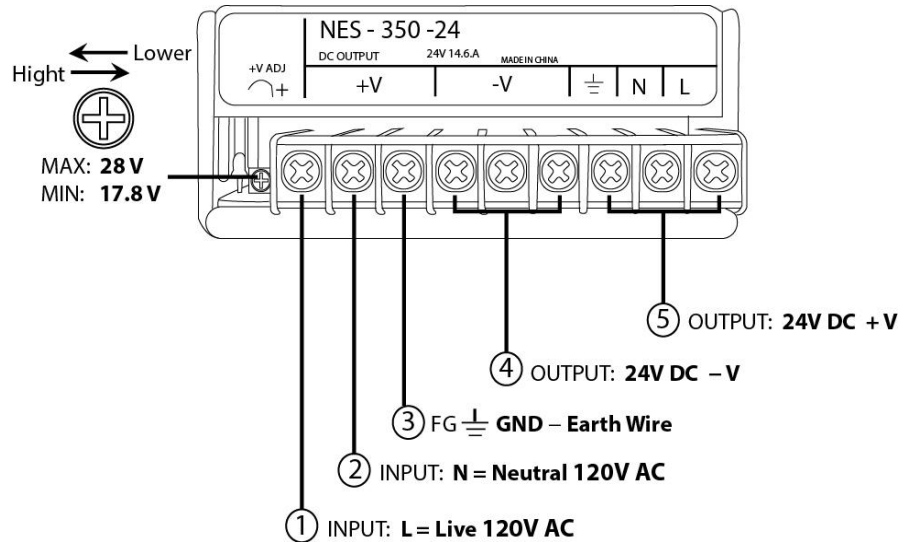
Hight
Lower

MAX: **28 V**
MIN: **17.8 V**

NES - 350 -24
+V ADJ
DC OUTPUT
24V 14.6.A
MADE IN CHINA
+V
-V
$\pm$
N
L

⑤ OUTPUT: **24V DC +V**

④ OUTPUT: **24V DC – V**

③ FG $\pm$ **GND** – **Earth Wire**

② INPUT: **N = Neutral 120V AC**

① INPUT: **L = Live 120V AC**